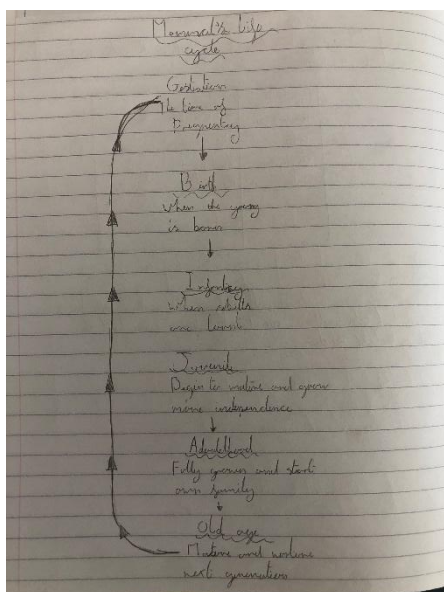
Mammal's life cycle

Gestation
the time of pregnancy

Birth
when the young is born

Infancy
when skills are learnt

Juvenile
Begin to mature and grow more independence

Adulthood
Fully grown and start own family

Old age
Mature and nurture next generation